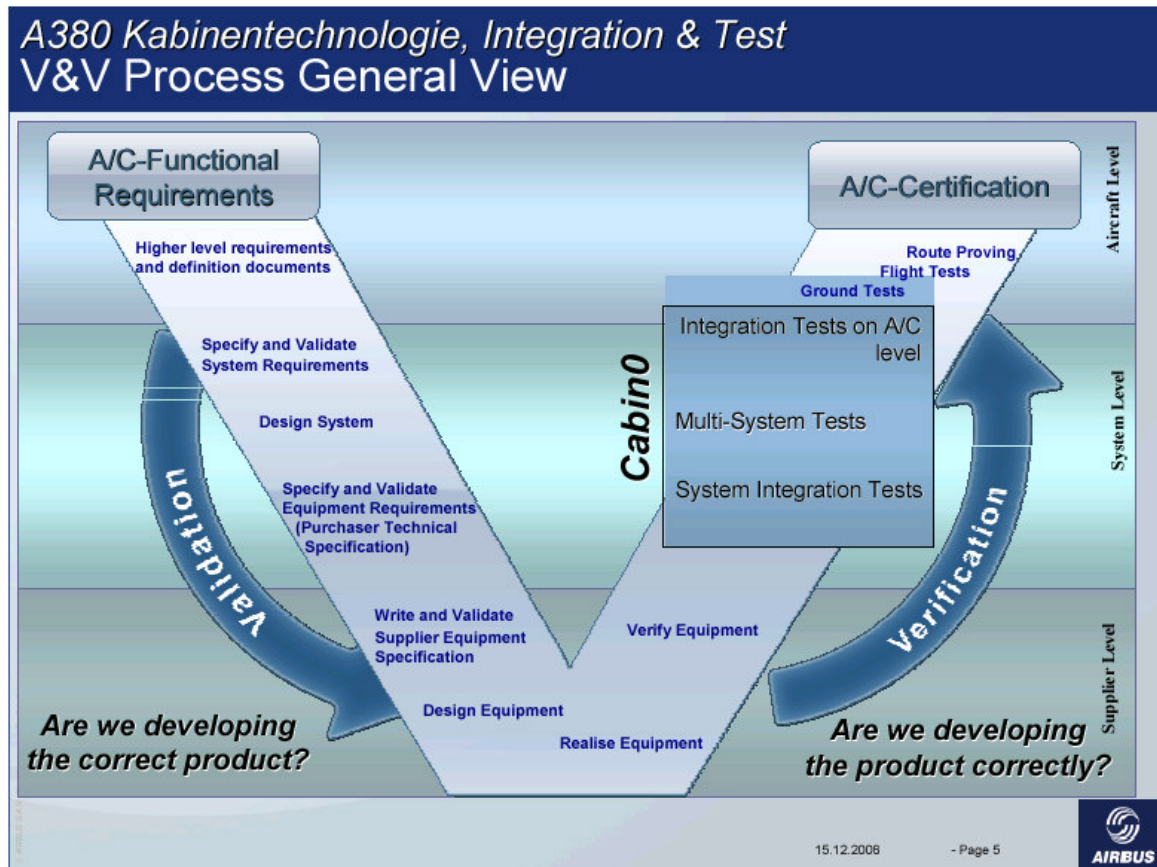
A380 Kabinentechnologie, Integration & Test
V&V Process General View

A/C-Functional Requirements

A/C-Certification

Aircraft Level

Higher level requirements and definition documents

Route Proving, Flight Tests

Ground Tests

Integration Tests on A/C level

Specify and Validate System Requirements

Cabin0

Design System

Multi-System Tests

System Level

Validation

Specify and Validate Equipment Requirements (Purchaser Technical Specification)

System Integration Tests

Verification

Write and Validate Supplier Equipment Specification

Verify Equipment

Supplier Level

Design Equipment

Realise Equipment

Are we developing the correct product?

Are we developing the product correctly?

15.12.2006

- Page 5

AIRBUS